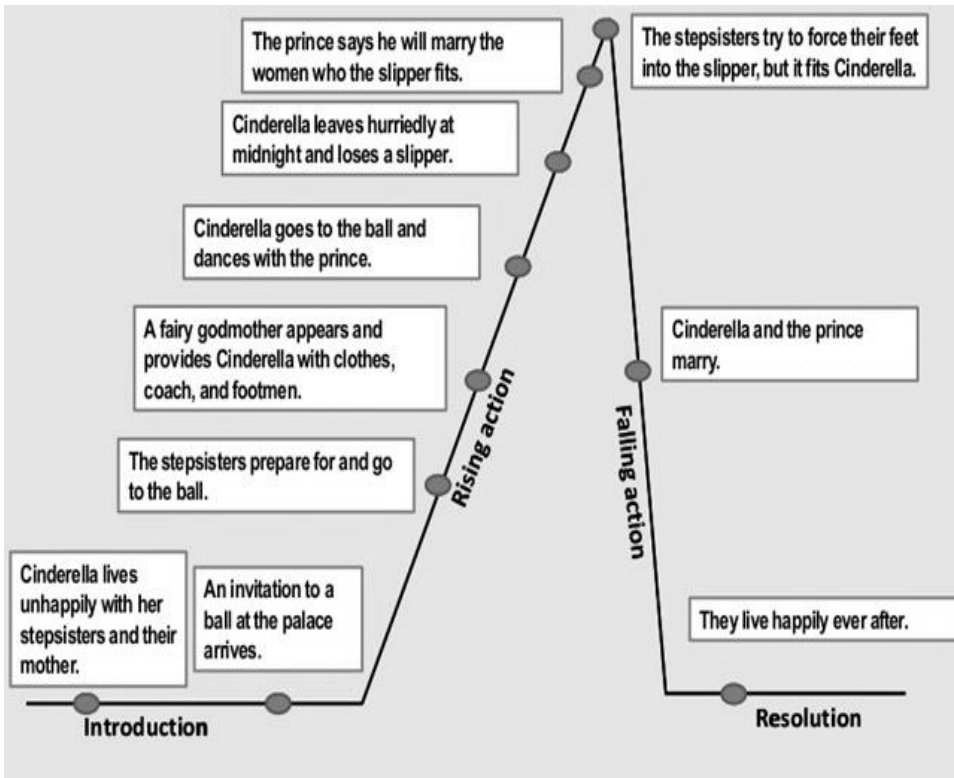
The prince says he will marry the women who the slipper fits.

The stepsisters try to force their feet into the slipper, but it fits Cinderella.

Cinderella leaves hurriedly at midnight and loses a slipper.

Cinderella goes to the ball and dances with the prince.

A fairy godmother appears and provides Cinderella with clothes, coach, and footmen.

Cinderella and the prince marry.

The stepsisters prepare for and go to the ball.

Rising action

Falling action

Cinderella lives unhappily with her stepsisters and their mother.

An invitation to a ball at the palace arrives.

They live happily ever after.

Introduction

Resolution